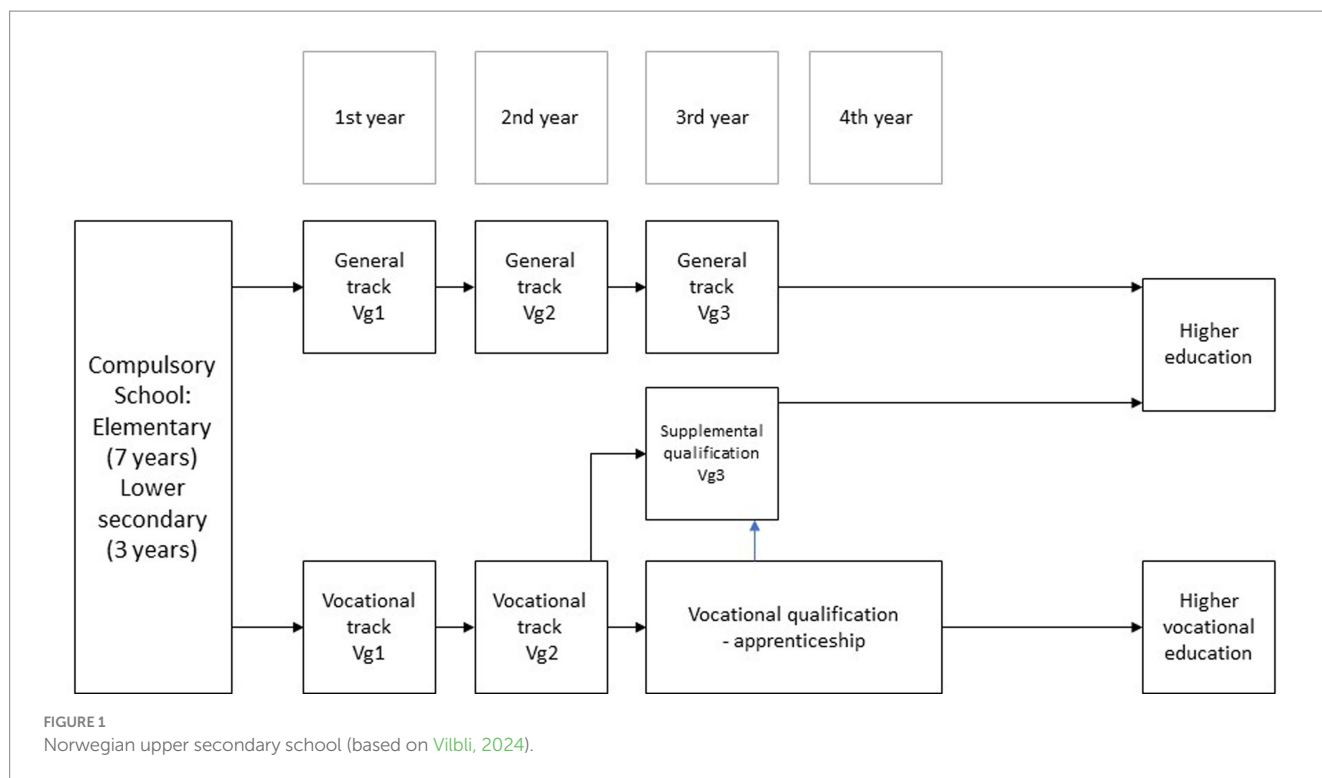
1st year

2nd year

3rd year

4th year

Compulsory School: Elementary (7 years) Lower secondary (3 years)

General track Vg1

General track Vg2

General track Vg3

Higher education

Supplemental qualification Vg3

Vocational track Vg1

Vocational track Vg2

Vocational qualification - apprenticeship

Higher vocational education

FIGURE 1
Norwegian upper secondary school (based on Vilbli, 2024).